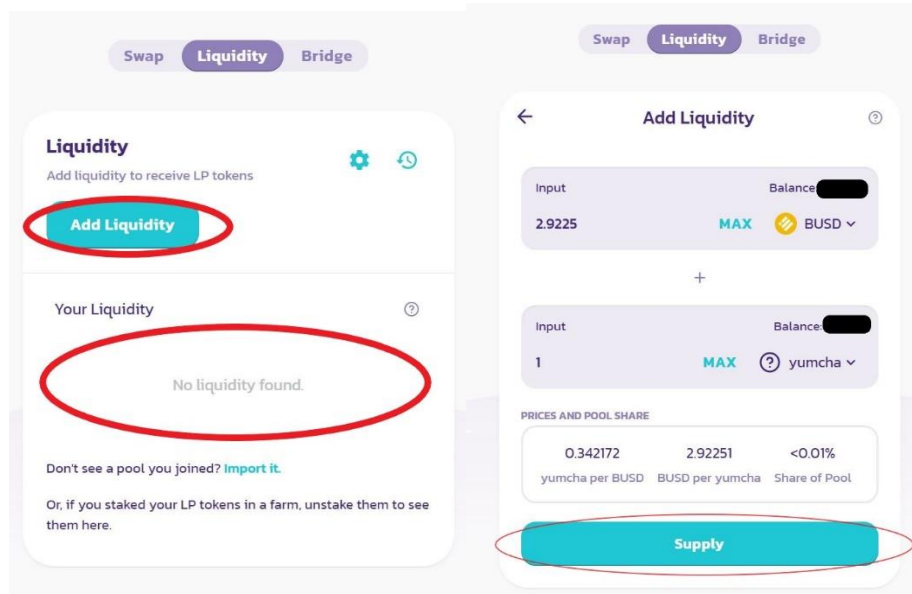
Swap Liquidity Bridge

Liquidity
Add liquidity to receive LP tokens

Add Liquidity

Your Liquidity

No liquidity found.

Don't see a pool you joined? Import it.

Or, if you staked your LP tokens in a farm, unstake them to see them here.

Swap Liquidity Bridge

Add Liquidity

Input
Balance
2.9225
MAX
BUSD

+

Input
Balance:
1
MAX
yumcha

PRICES AND POOL SHARE

| 0.342172 | 2.92251 | <0.01% |
|---|---|---|
| yumcha per BUSD | BUSD per yumcha | Share of Pool |

Supply